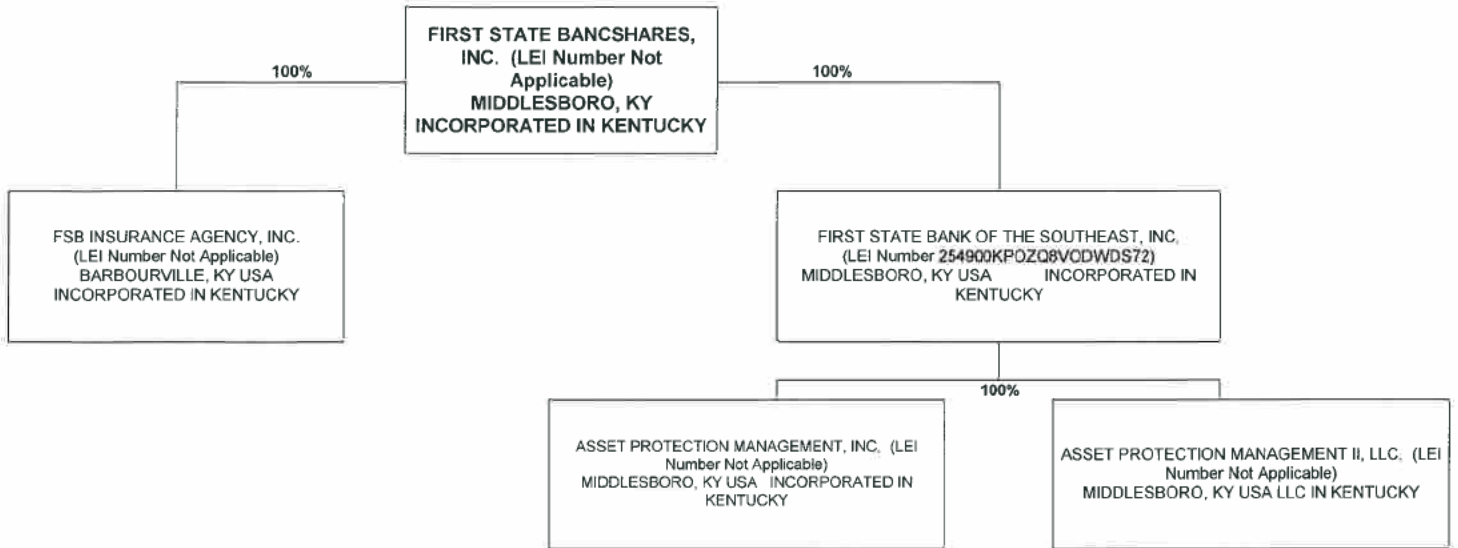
FIRST STATE BANCSHARES, INC. (LEI Number Not Applicable) MIDDLESBORO, KY INCORPORATED IN KENTUCKY

100%

100%

FSB INSURANCE AGENCY, INC. (LEI Number Not Applicable) BARBOURVILLE, KY USA INCORPORATED IN KENTUCKY

FIRST STATE BANK OF THE SOUTHEAST, INC. (LEI Number 254900KPOZQ8VCDWDS72) MIDDLESBORO, KY USA INCORPORATED IN KENTUCKY

100%

ASSET PROTECTION MANAGEMENT, INC. (LEI Number Not Applicable) MIDDLESBORO, KY USA INCORPORATED IN KENTUCKY

ASSET PROTECTION MANAGEMENT II, LLC. (LEI Number Not Applicable) MIDDLESBORO, KY USA LLC IN KENTUCKY